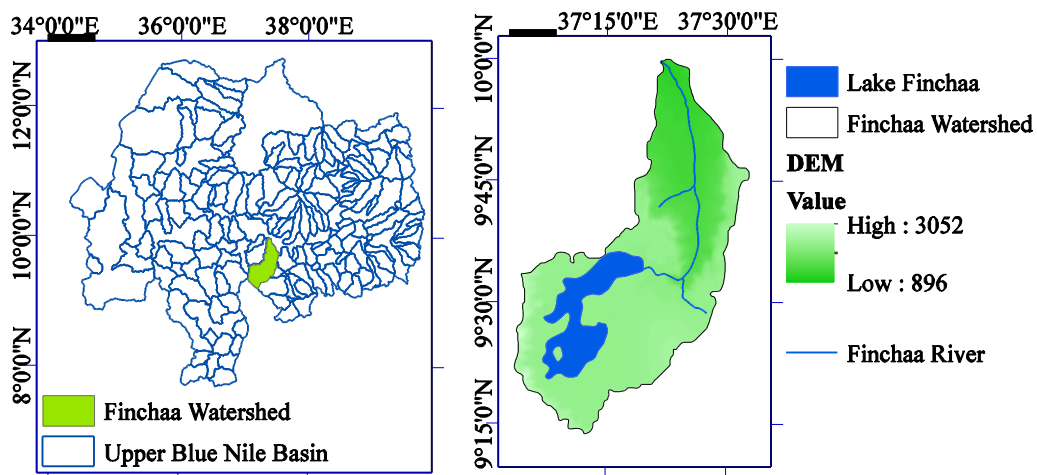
34°0'0"E 36°0'0"E 38°0'0"E

12°0'0"N
10°0'0"N
8°0'0"N

Finchaa Watershed
Upper Blue Nile Basin

37°15'0"E 37°30'0"E

10°0'0"N
9°45'0"N
9°30'0"N
9°15'0"N

Lake Finchaa
Finchaa Watershed
DEM
Value
High : 3052
Low : 896
Finchaa River